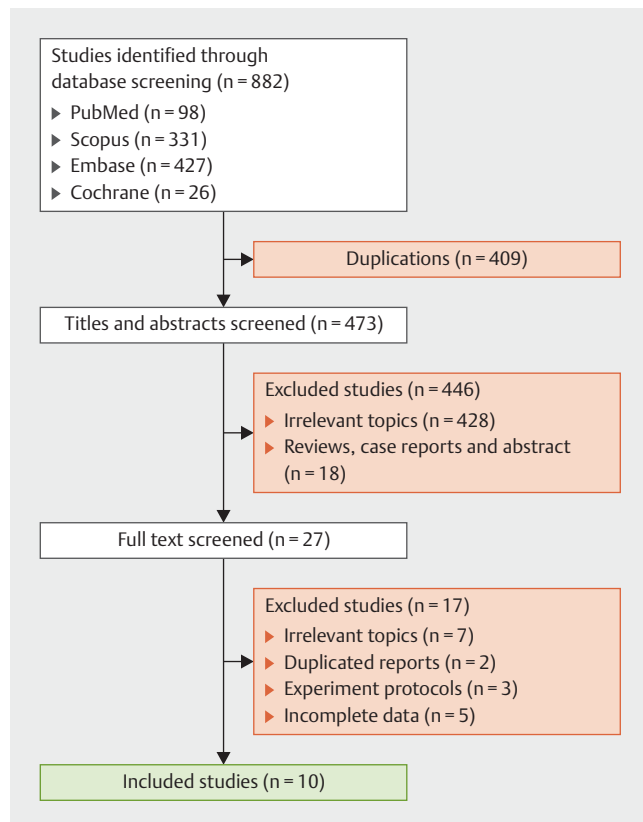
Studies identified through database screening (n = 882)
▶ PubMed (n = 98)
▶ Scopus (n = 331)
▶ Embase (n = 427)
▶ Cochrane (n = 26)

Duplications (n = 409)

Titles and abstracts screened (n = 473)

Excluded studies (n = 446)
▶ Irrelevant topics (n = 428)
▶ Reviews, case reports and abstract (n = 18)

Full text screened (n = 27)

Excluded studies (n = 17)
▶ Irrelevant topics (n = 7)
▶ Duplicated reports (n = 2)
▶ Experiment protocols (n = 3)
▶ Incomplete data (n = 5)

Included studies (n = 10)